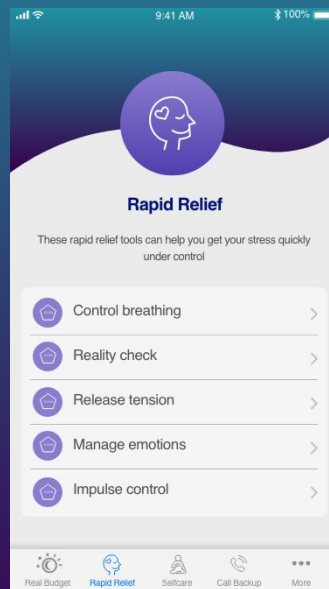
9:41 AM
100%

Rapid Relief

These rapid relief tools can help you get your stress quickly under control

Control breathing

Reality check

Release tension

Manage emotions

Impulse control

Real Budget
Rapid Relief
Selfcare
Call Backup
More